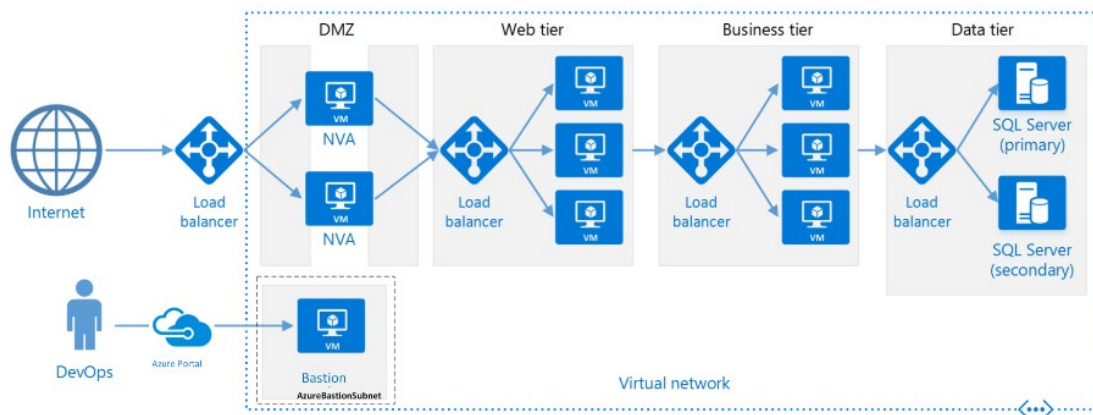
DMZ
Web tier
Business tier
Data tier

Internet

Load balancer

VM
NVA

VM
NVA

Load balancer

VM
VM
VM

Load balancer

VM
VM
VM

Load balancer

SQL Server (primary)

SQL Server (secondary)

DevOps

Azure Portal

VM
Bastion
AzureBastionSubnet

Virtual network